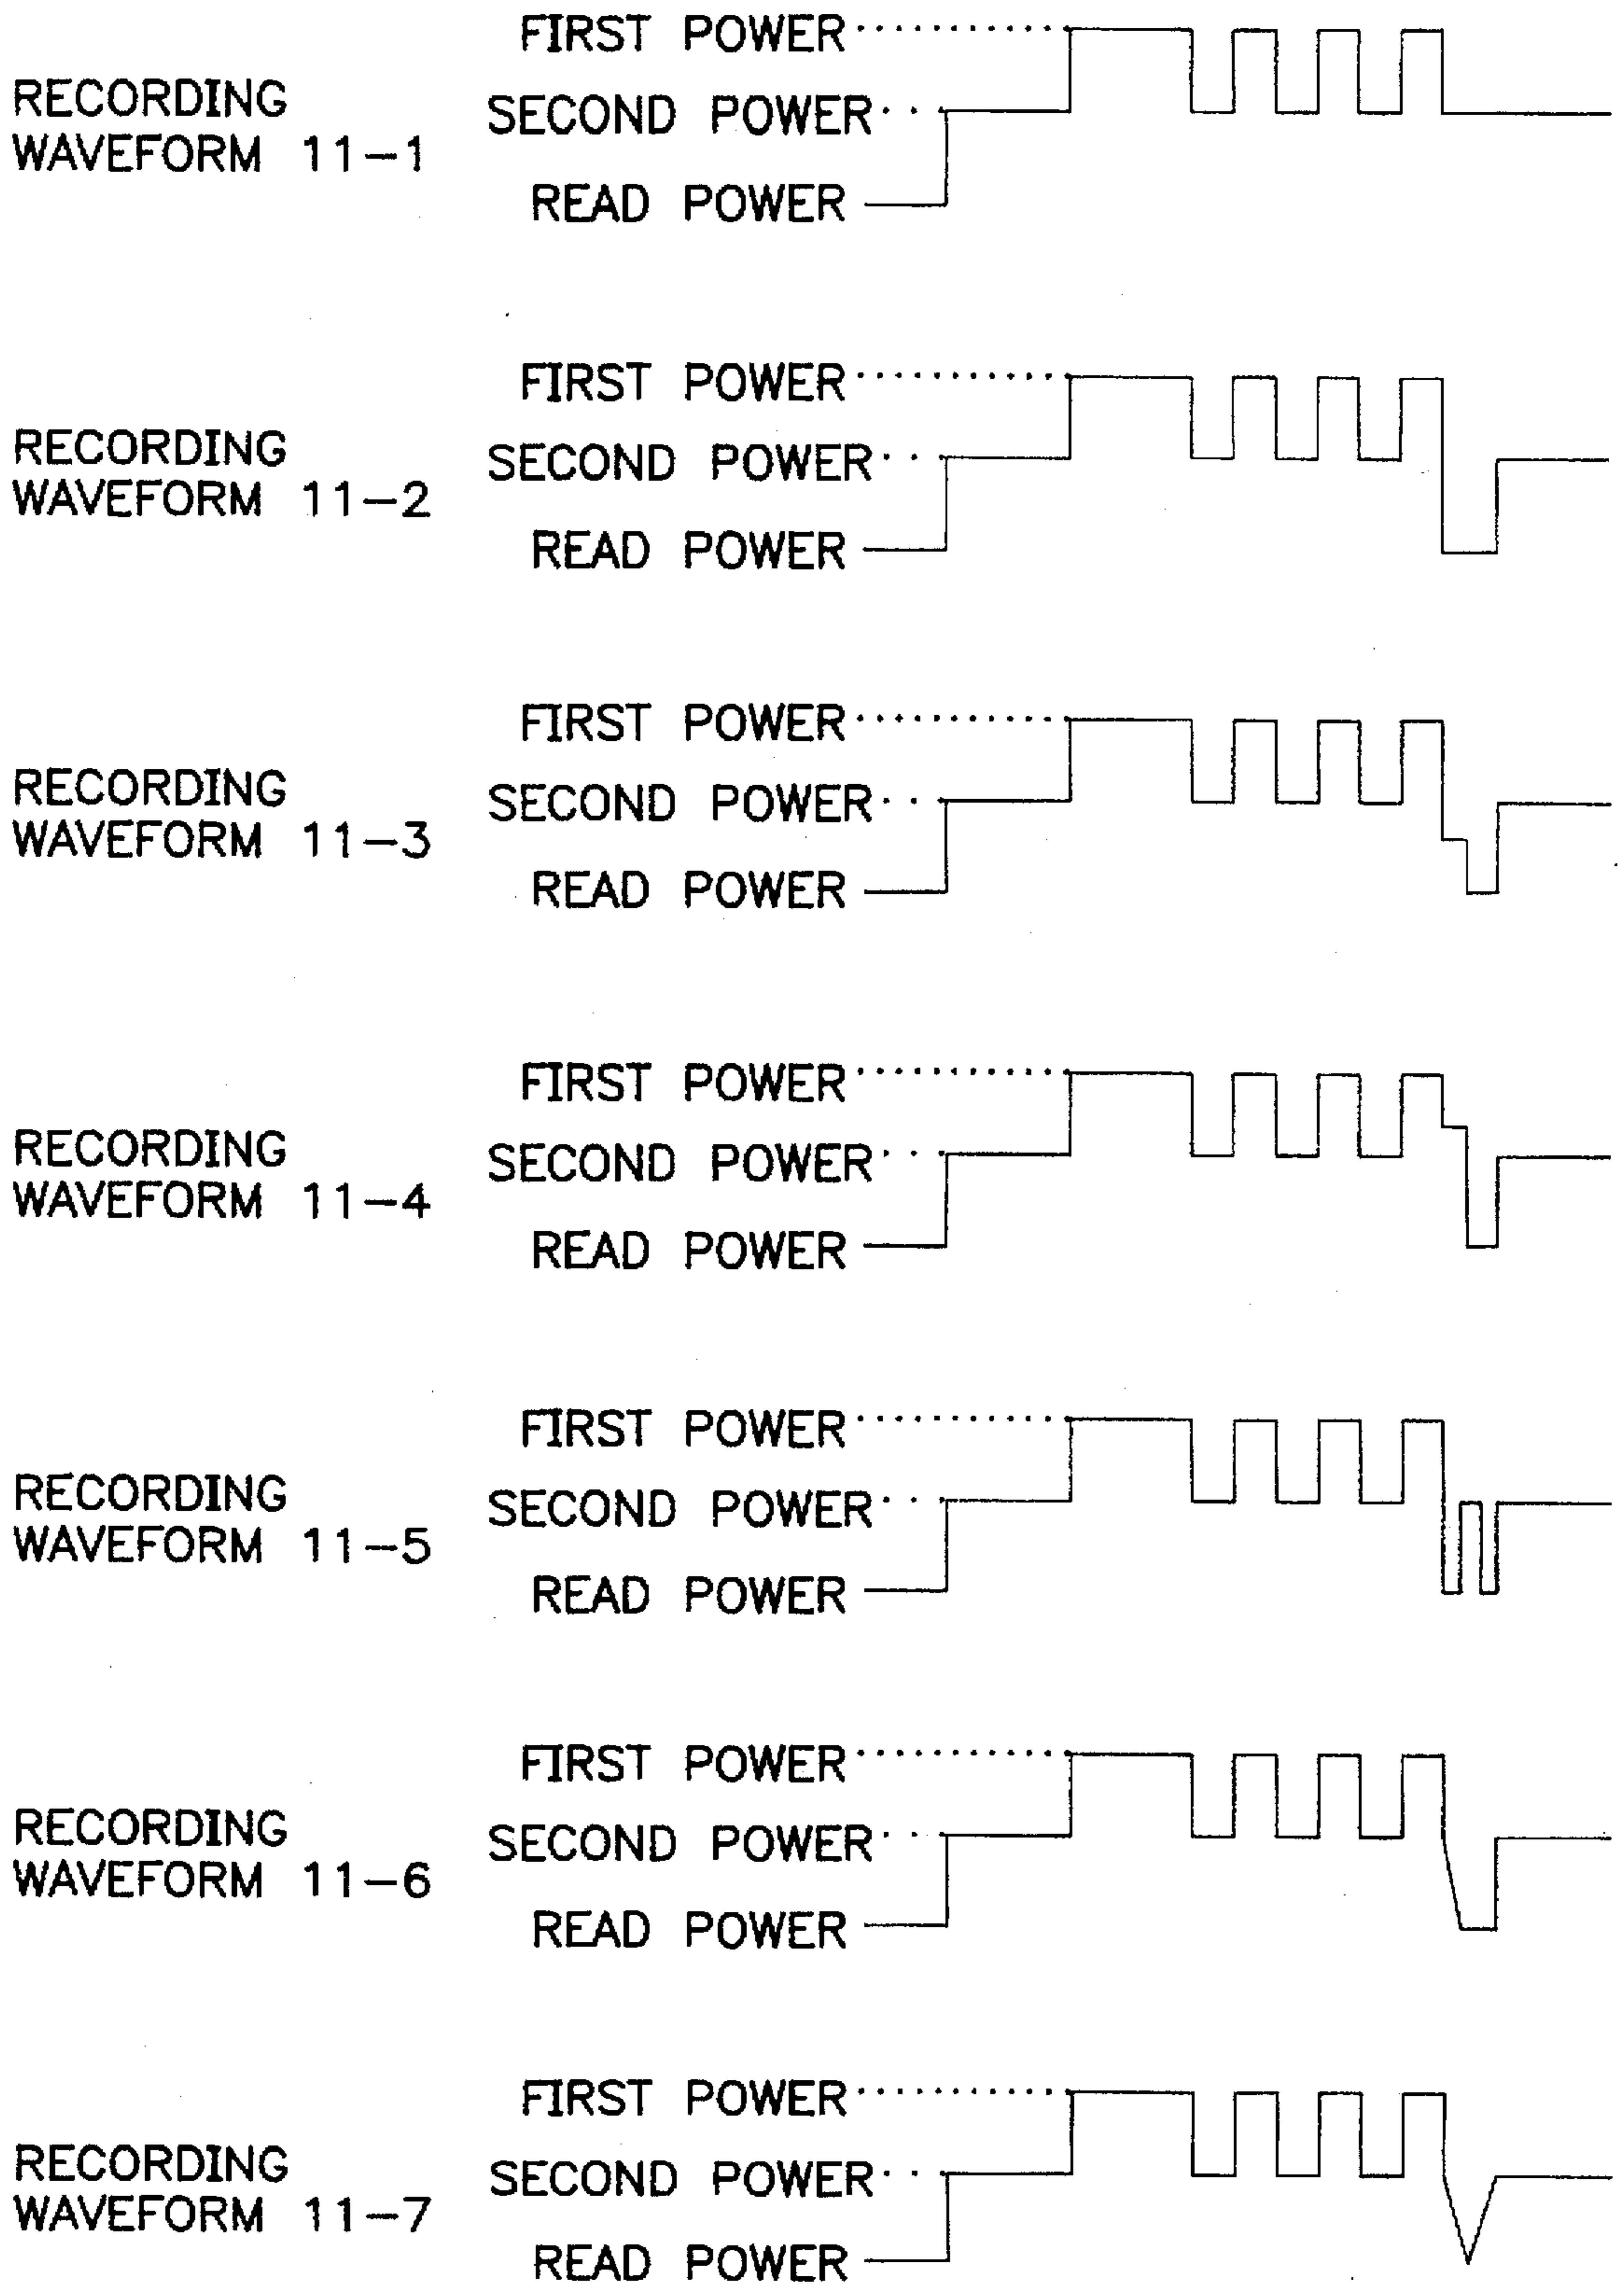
RECORDING WAVEFORM 11-1
FIRST POWER
SECOND POWER
READ POWER

RECORDING WAVEFORM 11-2
FIRST POWER
SECOND POWER
READ POWER

RECORDING WAVEFORM 11-3
FIRST POWER
SECOND POWER
READ POWER

RECORDING WAVEFORM 11-4
FIRST POWER
SECOND POWER
READ POWER

RECORDING WAVEFORM 11-5
FIRST POWER
SECOND POWER
READ POWER

RECORDING WAVEFORM 11-6
FIRST POWER
SECOND POWER
READ POWER

RECORDING WAVEFORM 11-7
FIRST POWER
SECOND POWER
READ POWER